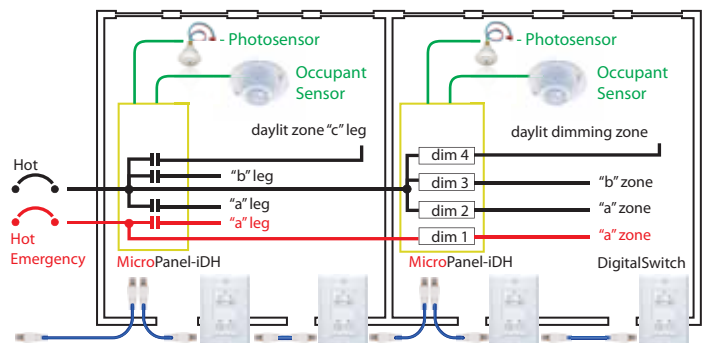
- Photosensor

Occupant Sensor

daylit zone "c" leg

"b" leg

"a" leg

"a" leg

Hot

Hot Emergency

MicroPanel-iDH

- Photosensor

Occupant Sensor

daylit dimming zone

dim 4

dim 3

dim 2

dim 1

"b" zone

"a" zone

"a" zone

MicroPanel-iDH

DigitalSwitch